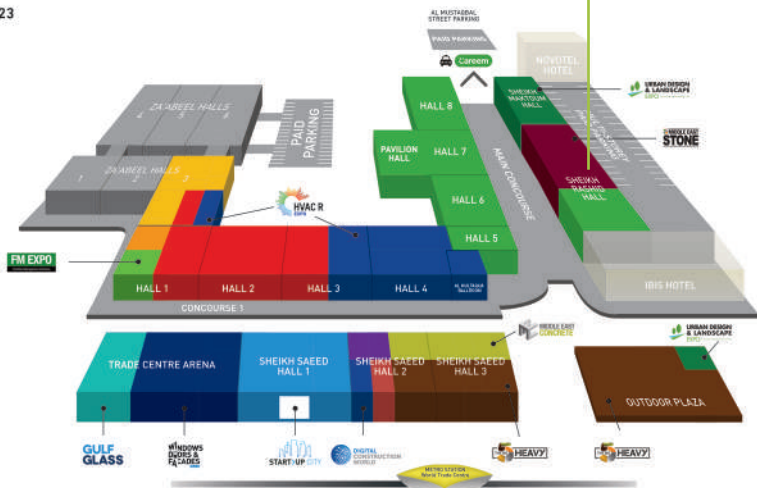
23

AL MUSTAQBAL STREET PARKING

PAID PARKING

Careem

NOVOTEL HOTEL

URBAN DESIGN & LANDSCAPE EXPO

MIDDLE EAST STONE

ZA'ABEEL HALLS
4 5 6

PAID PARKING

ZA'ABEEL HALLS
1 2 3

HVAC R EXPO

HALL 8

PAVILION HALL

HALL 7

HALL 6

HALL 5

MAIN CONCOURSE

SHEIKH MAKTOUM HALL

SHEIKH RASHID HALL

IBIS HOTEL

FM EXPO

HALL 1

HALL 2

HALL 3

HALL 4

AL MUSTAQBAL HALL

CONCOURSE 1

MIDDLE EAST CONCRETE

TRADE CENTRE ARENA

SHEIKH SAEED HALL 1

SHEIKH SAEED HALL 2

SHEIKH SAEED HALL 3

URBAN DESIGN & LANDSCAPE EXPO

OUTDOOR PLAZA

GULF GLASS

WINDOWS DOORS & FAÇADES

START UP CITY

DIGITAL CONSTRUCTION WORLD

BIG 5 HEAVY

BIG 5 HEAVY

METRO STATION World Trade Centre